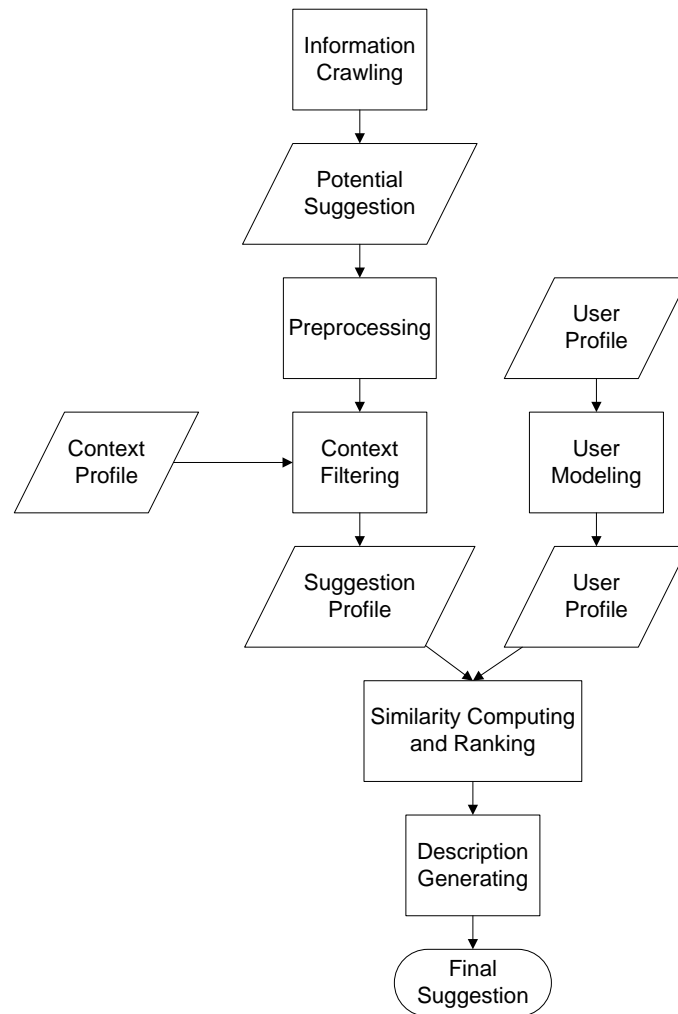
Information Crawling

Potential Suggestion

Preprocessing

User Profile

Context Profile

Context Filtering

User Modeling

Suggestion Profile

User Profile

Similarity Computing and Ranking

Description Generating

Final Suggestion